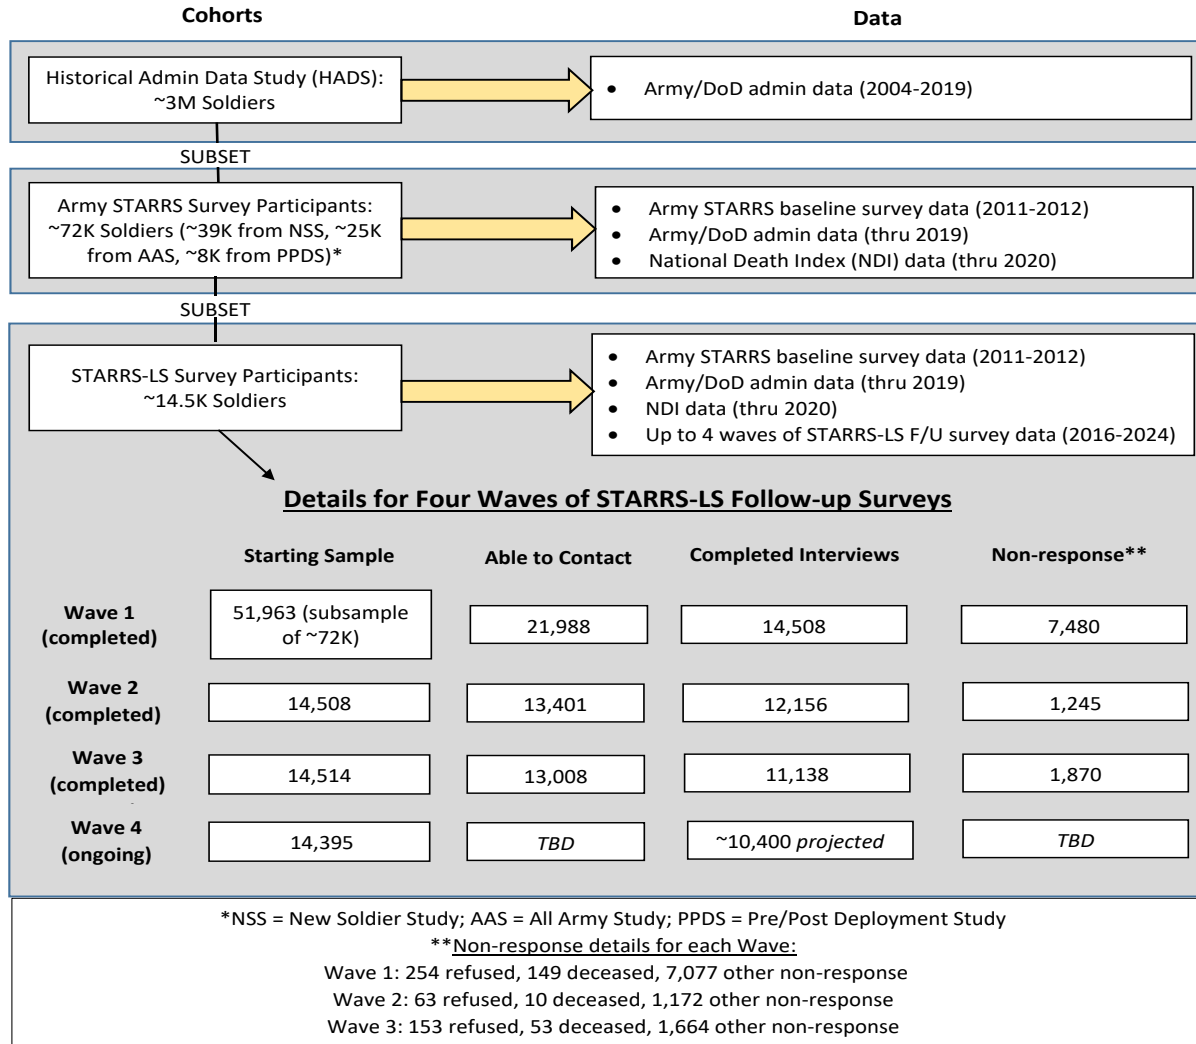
Cohorts

Data

Historical Admin Data Study (HADS): ~3M Soldiers

• Army/DoD admin data (2004-2019)

SUBSET

Army STARRS Survey Participants: ~72K Soldiers (~39K from NSS, ~25K from AAS, ~8K from PPDS)*

• Army STARRS baseline survey data (2011-2012)
• Army/DoD admin data (thru 2019)
• National Death Index (NDI) data (thru 2020)

SUBSET

STARRS-LS Survey Participants: ~14.5K Soldiers

• Army STARRS baseline survey data (2011-2012)
• Army/DoD admin data (thru 2019)
• NDI data (thru 2020)
• Up to 4 waves of STARRS-LS F/U survey data (2016-2024)

Details for Four Waves of STARRS-LS Follow-up Surveys

| | Starting Sample | Able to Contact | Completed Interviews | Non-response** |
|---|---|---|---|---|
| Wave 1 (completed) | 51,963 (subsample of ~72K) | 21,988 | 14,508 | 7,480 |
| Wave 2 (completed) | 14,508 | 13,401 | 12,156 | 1,245 |
| Wave 3 (completed) | 14,514 | 13,008 | 11,138 | 1,870 |
| Wave 4 (ongoing) | 14,395 | *TBD* | ~10,400 *projected* | *TBD* |

*NSS = New Soldier Study; AAS = All Army Study; PPDS = Pre/Post Deployment Study
**Non-response details for each Wave:
Wave 1: 254 refused, 149 deceased, 7,077 other non-response
Wave 2: 63 refused, 10 deceased, 1,172 other non-response
Wave 3: 153 refused, 53 deceased, 1,664 other non-response